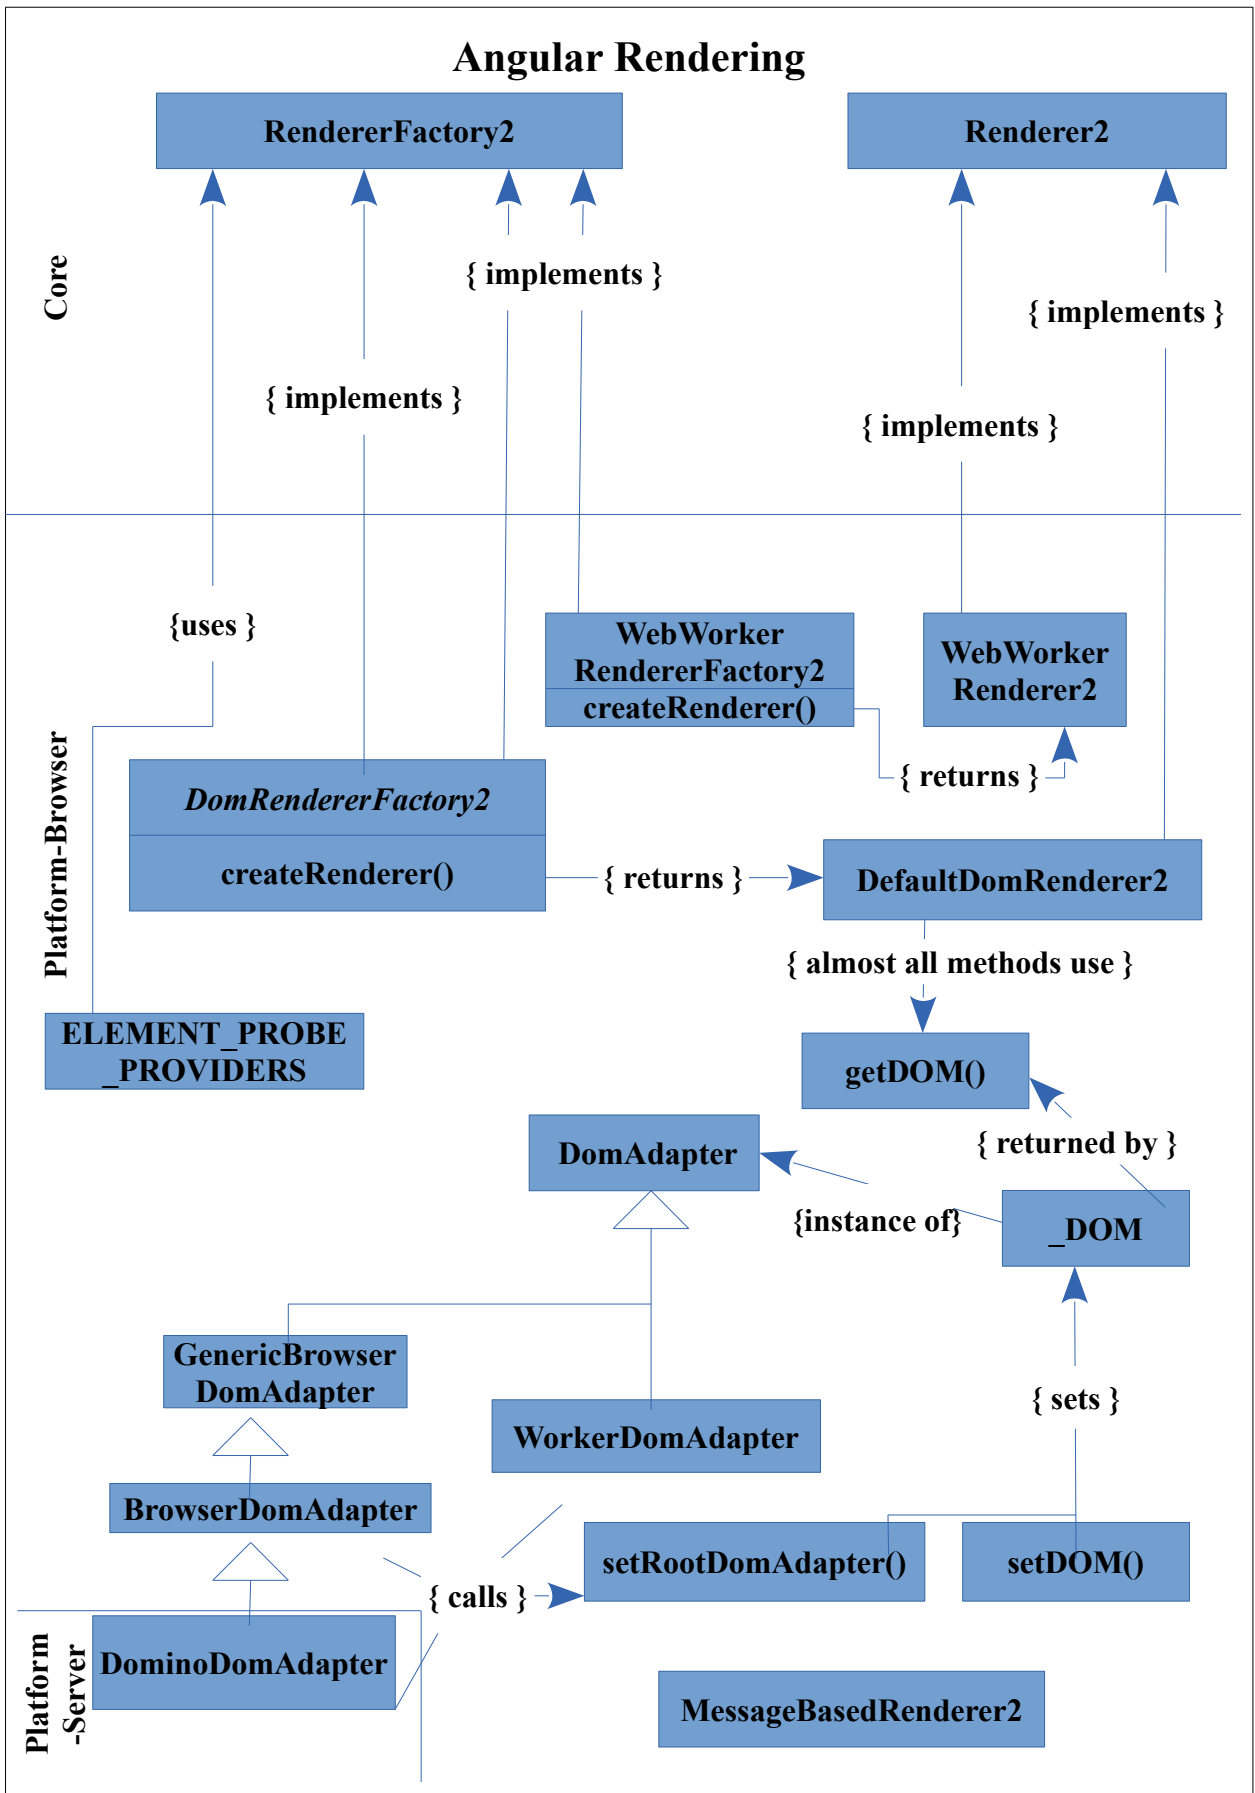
Angular Rendering

RendererFactory2

Renderer2

Core

{ implements }

{ implements }

{ implements }

{ implements }

{uses }

WebWorker RendererFactory2

createRenderer()

WebWorker Renderer2

Platform-Browser

DomRendererFactory2

createRenderer()

{ returns }

{ returns }

DefaultDomRenderer2

{ almost all methods use }

ELEMENT_PROBE _PROVIDERS

getDOM()

DomAdapter

{ returned by }

{instance of}

_DOM

GenericBrowser DomAdapter

WorkerDomAdapter

{ sets }

BrowserDomAdapter

setRootDomAdapter()

setDOM()

{ calls }

Platform -Server

DominoDomAdapter

MessageBasedRenderer2